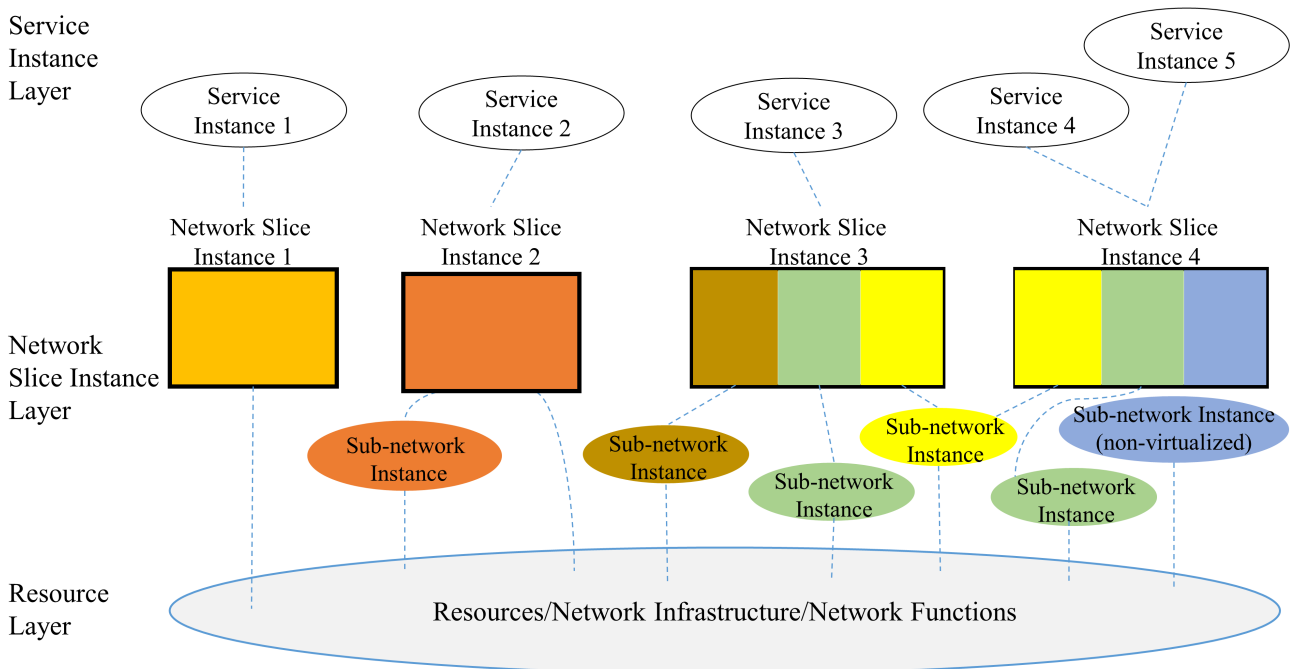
Service Instance Layer

Service Instance 1

Service Instance 2

Service Instance 3

Service Instance 4

Service Instance 5

Network Slice Instance 1

Network Slice Instance 2

Network Slice Instance 3

Network Slice Instance 4

Network Slice Instance Layer

Sub-network Instance

Sub-network Instance

Sub-network Instance

Sub-network Instance

Sub-network Instance

Sub-network Instance (non-virtualized)

Resource Layer

Resources/Network Infrastructure/Network Functions